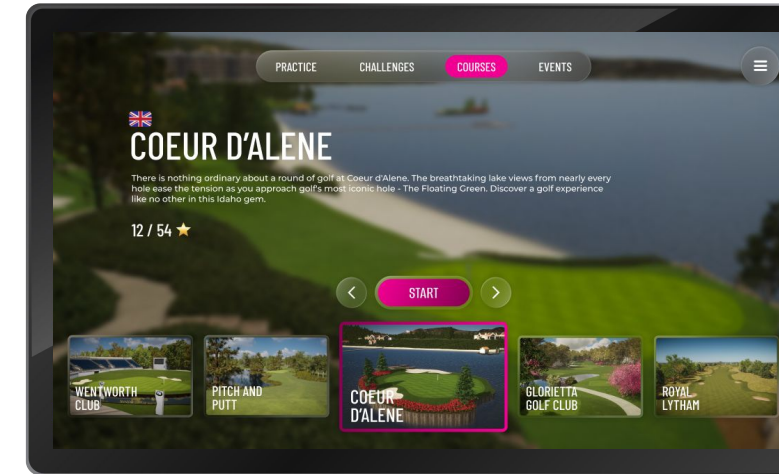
PRACTICE CHALLENGES COURSES EVENTS

COEUR D'ALENE

There is nothing ordinary about a round of golf at Coeur d'Alene. The breathtaking lake views from nearly every hole ease the tension as you approach golf's most iconic hole - The Floating Green. Discover a golf experience like no other in this Idaho gem.

12 / 54 ★

START

WENTWORTH CLUB

PITCH AND PUTT

COEUR D'ALENE

GLORIETTA GOLF CLUB

ROYAL LYTHAM